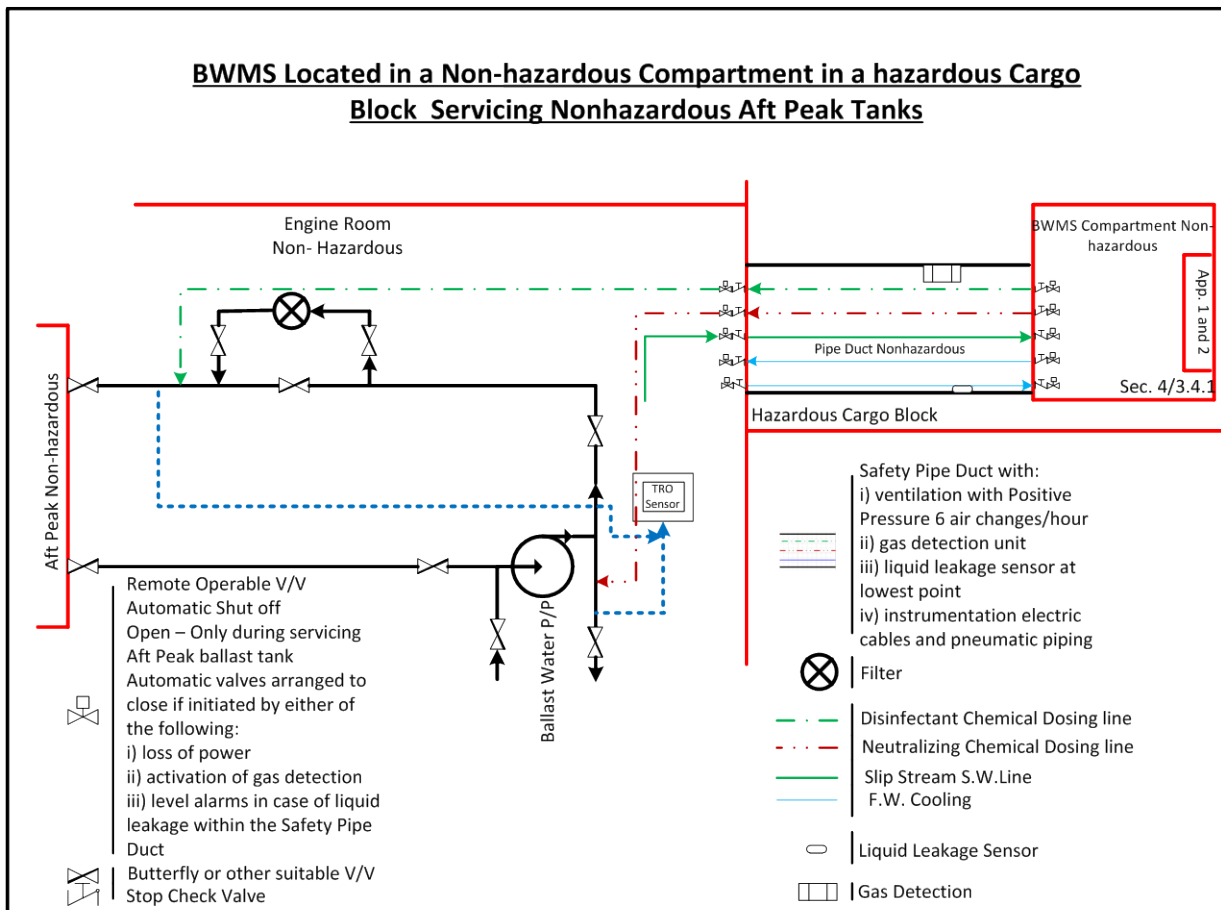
BWMS Located in a Non-hazardous Compartment in a hazardous Cargo Block Servicing Nonhazardous Aft Peak Tanks

Engine Room
Non- Hazardous

BWMS Compartment Non-hazardous

App. 1 and 2

Pipe Duct Nonhazardous

Sec. 4/3.4.1

Hazardous Cargo Block

Aft Peak Non-hazardous

TRO Sensor

Ballast Water P/P

Remote Operable V/V
Automatic Shut off
Open – Only during servicing Aft Peak ballast tank
Automatic valves arranged to close if initiated by either of the following:
i) loss of power
ii) activation of gas detection
iii) level alarms in case of liquid leakage within the Safety Pipe Duct

Butterfly or other suitable V/V
Stop Check Valve

Safety Pipe Duct with:
i) ventilation with Positive Pressure 6 air changes/hour
ii) gas detection unit
iii) liquid leakage sensor at lowest point
iv) instrumentation electric cables and pneumatic piping

Filter

Disinfectant Chemical Dosing line
Neutralizing Chemical Dosing line
Slip Stream S.W.Line
F.W. Cooling

Liquid Leakage Sensor

Gas Detection